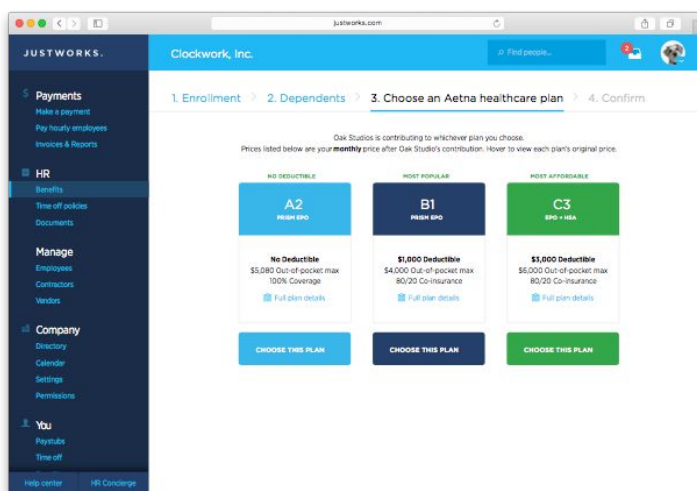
justworks.com

JUSTWORKS.

Payments
Make a payment
Pay hourly employees
Invoices & Reports

HR
Benefits
Time off policies
Documents

Manage
Employees
Contractors
Vendors

Company
Directory
Calendar
Settings
Permissions

You
Paystubs
Time off

Help center
HR Concierge

Clockwork, Inc.

Find people...

2

1. Enrollment > 2. Dependents > 3. Choose an Aetna healthcare plan > 4. Confirm

Oak Studios is contributing to whichever plan you choose.
Prices listed below are your **monthly** price after Oak Studio's contribution. Hover to view each plan's original price.

| NO DEDUCTIBLE | MOST POPULAR | MOST AFFORDABLE |
|---|---|---|
| A2 PRISM EPO | B1 PRISM EPO | C3 EPO + HSA |
| No Deductible | $1,000 Deductible | $3,000 Deductible |
| $5,080 Out-of-pocket max | $4,000 Out-of-pocket max | $6,000 Out-of-pocket max |
| 100% Coverage | 80/20 Co-insurance | 80/20 Co-insurance |
| Full plan details | Full plan details | Full plan details |
| CHOOSE THIS PLAN | CHOOSE THIS PLAN | CHOOSE THIS PLAN |